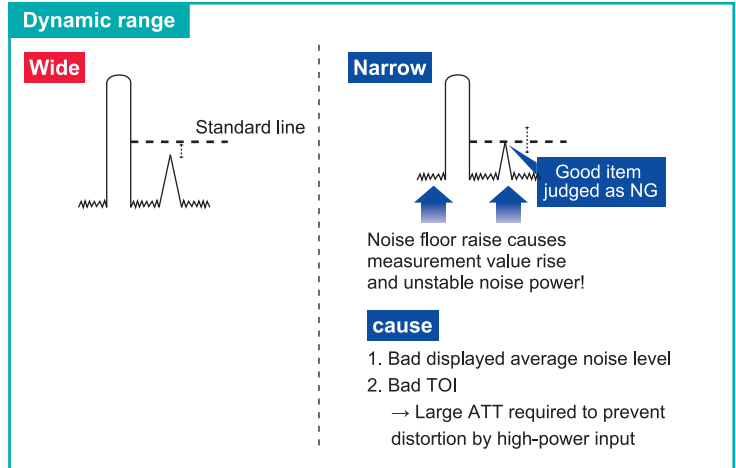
Dynamic range

Wide

Standard line

Narrow

Good item judged as NG

Noise floor raise causes measurement value rise and unstable noise power!

cause

1. Bad displayed average noise level
2. Bad TOI
→ Large ATT required to prevent distortion by high-power input